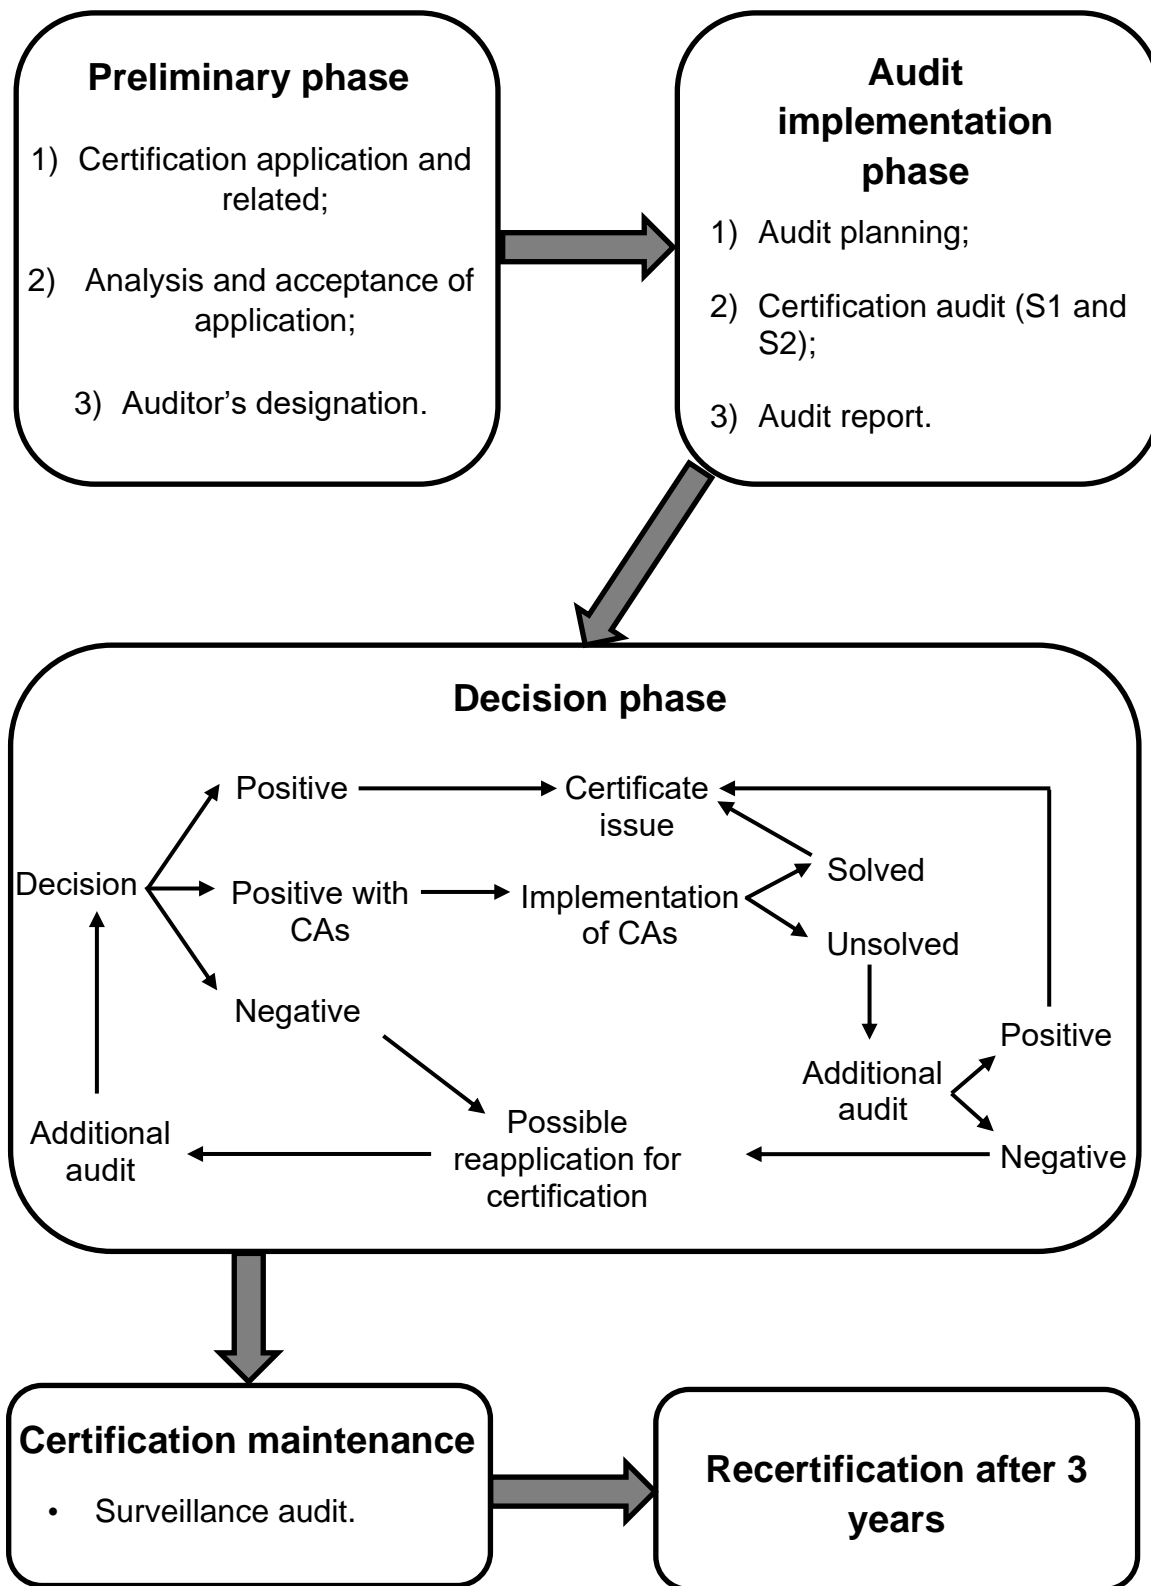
**Preliminary phase**

1) Certification application and related;

2) Analysis and acceptance of application;

3) Auditor's designation.

**Audit implementation phase**

1) Audit planning;

2) Certification audit (S1 and S2);

3) Audit report.

**Decision phase**

Positive

Certificate issue

Decision

Positive with CAs

Implementation of CAs

Solved

Unsolved

Negative

Additional audit

Positive

Negative

Possible reapplication for certification

Additional audit

**Certification maintenance**

• Surveillance audit.

**Recertification after 3 years**